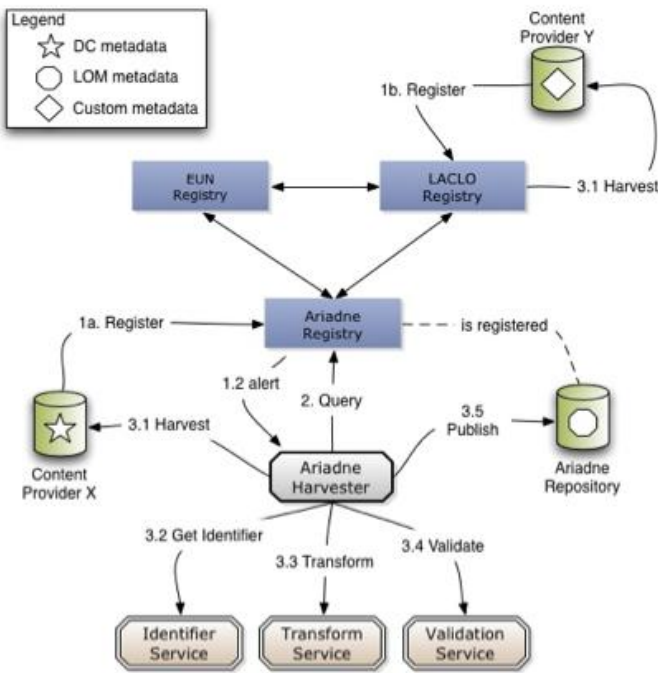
Legend
DC metadata
LOM metadata
Custom metadata

Content Provider Y

1b. Register

EUN Registry

LACLO Registry

3.1 Harvest

1a. Register

Ariadne Registry

is registered

1.2 alert

2. Query

3.1 Harvest

3.5 Publish

Content Provider X

Ariadne Harvester

Ariadne Repository

3.2 Get Identifier

3.3 Transform

3.4 Validate

Identifier Service

Transform Service

Validation Service